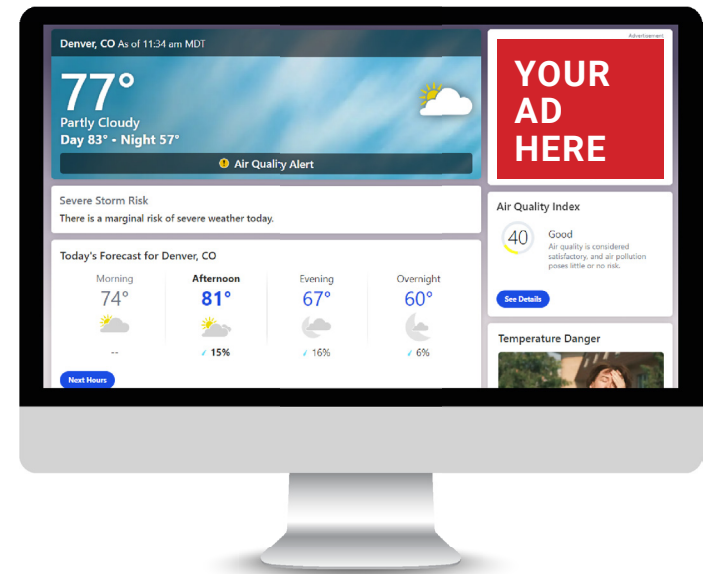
Denver, CO As of 11:34 am MDT

77°

Partly Cloudy

Day 83° • Night 57°

Air Quality Alert

Advertisement

YOUR AD HERE

Severe Storm Risk

There is a marginal risk of severe weather today.

Air Quality Index

40

Good

Air quality is considered satisfactory, and air pollution poses little or no risk.

See Details

Today's Forecast for Denver, CO

| Morning | Afternoon | Evening | Overnight |
|---|---|---|---|
| 74° | 81° | 67° | 60° |
| -- | 15% | 16% | 6% |

Next Hours

Temperature Danger